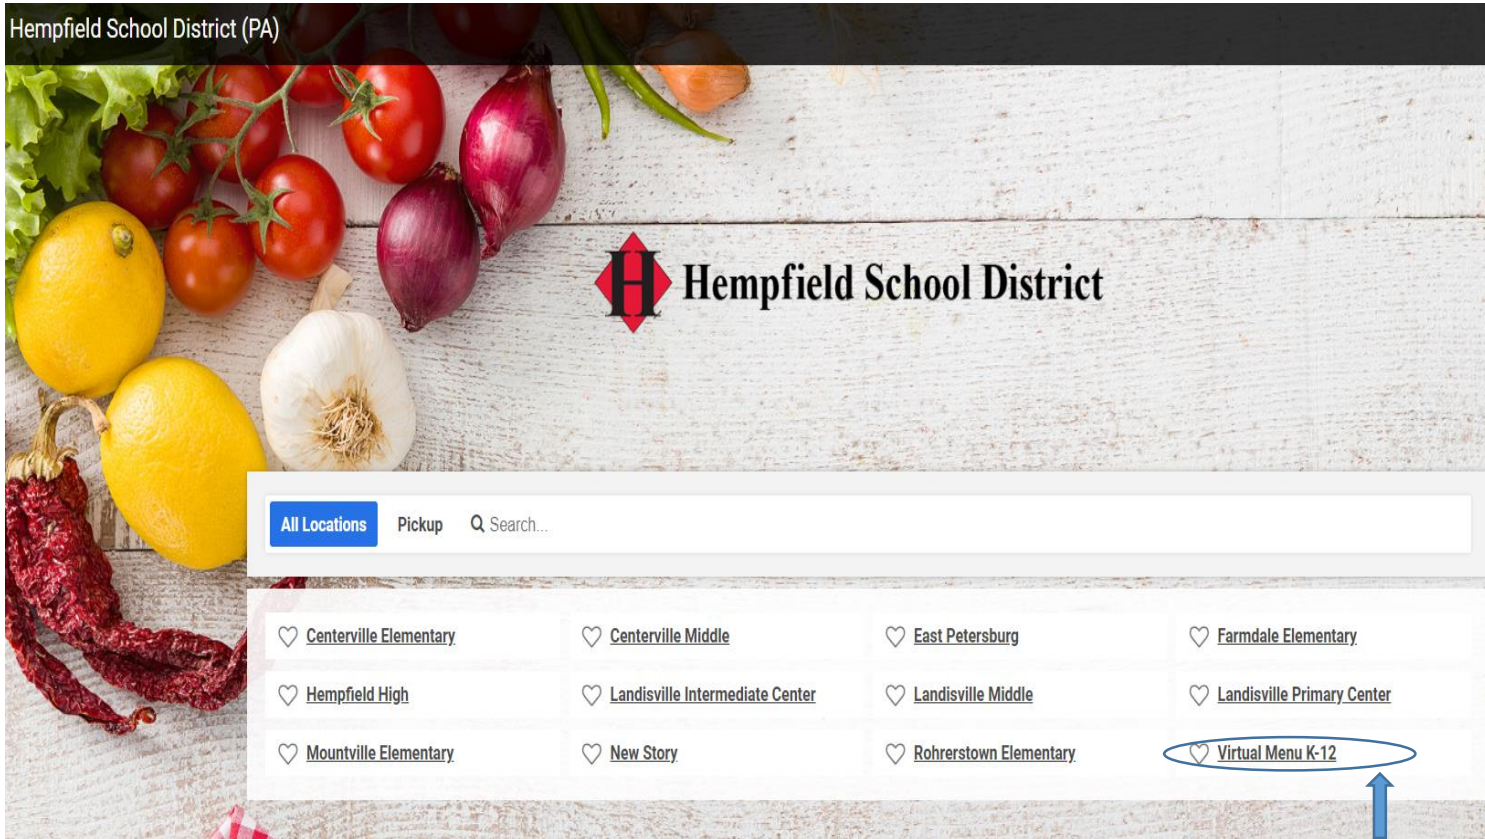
Hempfield School District (PA)

H Hempfield School District

All Locations Pickup Search...

| | | | |
|---|---|---|---|
| Centerville Elementary | Centerville Middle | East Petersburg | Farmdale Elementary |
| Hempfield High | Landisville Intermediate Center | Landisville Middle | Landisville Primary Center |
| Mountville Elementary | New Story | Rohrerstown Elementary | Virtual Menu K-12 |